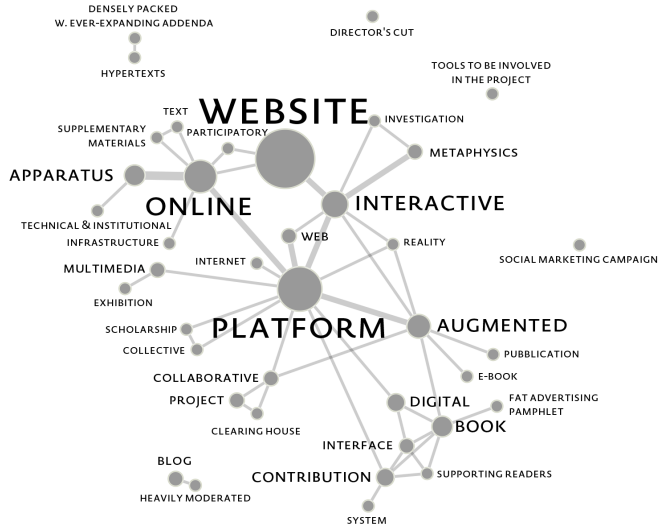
DENSELY PACKED
W. EVER-EXPANDING ADDENDA

HYPERTEXTS

DIRECTOR'S CUT

TOOLS TO BE INVOLVED
IN THE PROJECT

WEBSITE

TEXT

SUPPLEMENTARY
MATERIALS

PARTICIPATORY

INVESTIGATION

METAPHYSICS

APPARATUS

ONLINE

INTERACTIVE

TECHNICAL & INSTITUTIONAL
INFRASTRUCTURE

WEB

REALITY

SOCIAL MARKETING CAMPAIGN

MULTIMEDIA

INTERNET

EXHIBITION

SCHOLARSHIP

PLATFORM

AUGMENTED

COLLECTIVE

PUBBLICATION

E-BOOK

COLLABORATIVE

PROJECT

DIGITAL

FAT ADVERTISING
PAMPHLET

CLEARING HOUSE

BOOK

INTERFACE

BLOG

CONTRIBUTION

SUPPORTING READERS

HEAVILY MODERATED

SYSTEM